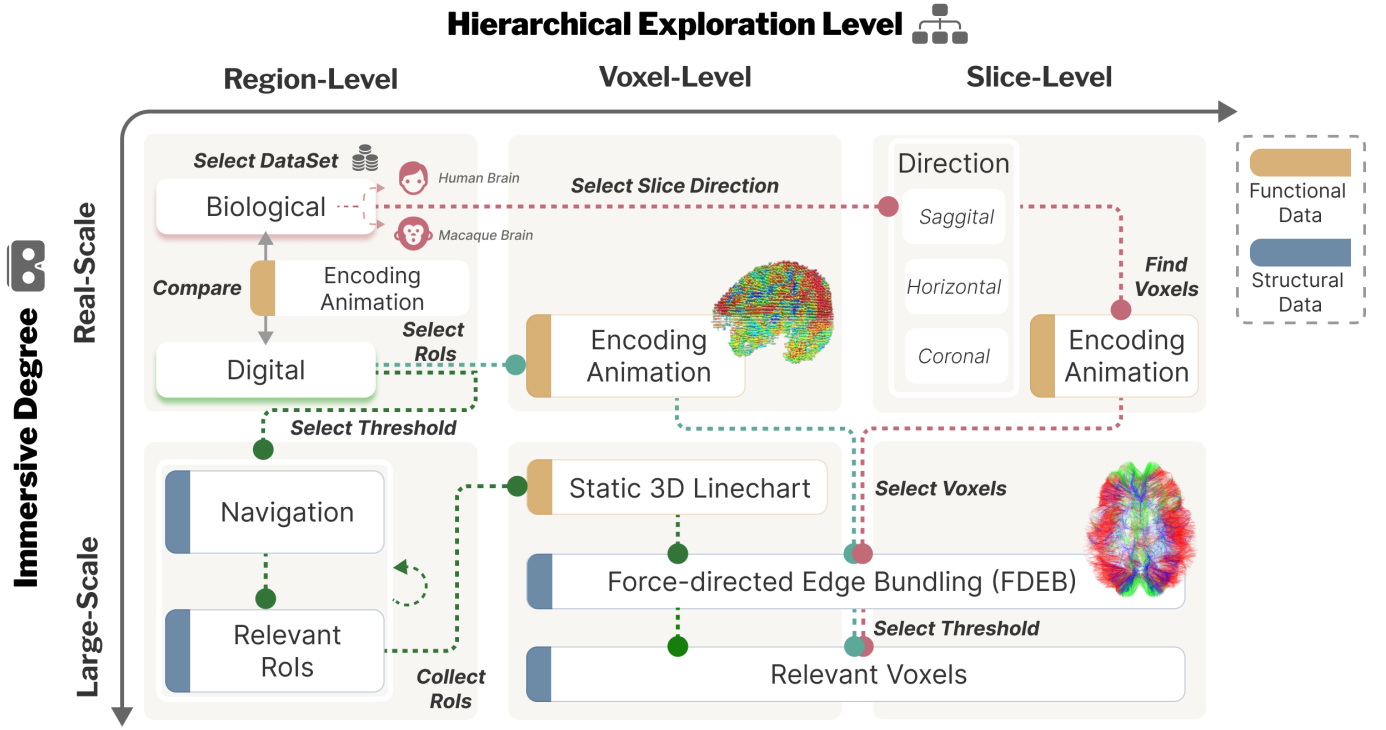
Hierarchical Exploration Level

Region-Level

Voxel-Level

Slice-Level

Immersive Degree

Real-Scale

Large-Scale

Select DataSet

Biological

Human Brain

Macaque Brain

Compare

Encoding Animation

Digital

Select RoIs

Select Threshold

Navigation

Relevant RoIs

Collect RoIs

Select Slice Direction

Encoding Animation

Static 3D Linechart

Force-directed Edge Bundling (FDEB)

Select Threshold

Relevant Voxels

Select Voxels

Direction

Saggital

Horizontal

Coronal

Find Voxels

Encoding Animation

Functional Data

Structural Data